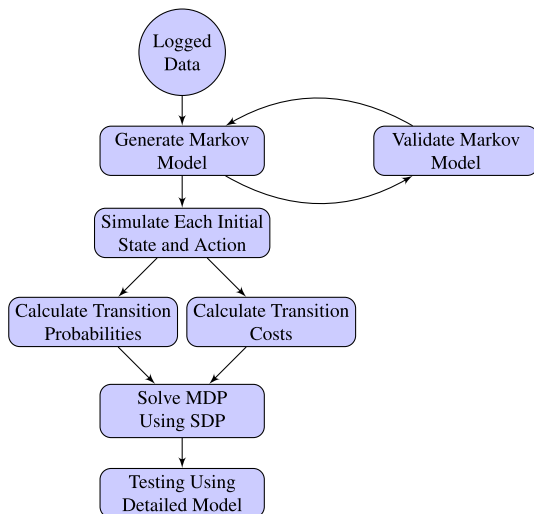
Logged Data

Generate Markov Model

Validate Markov Model

Simulate Each Initial State and Action

Calculate Transition Probabilities

Calculate Transition Costs

Solve MDP Using SDP

Testing Using Detailed Model